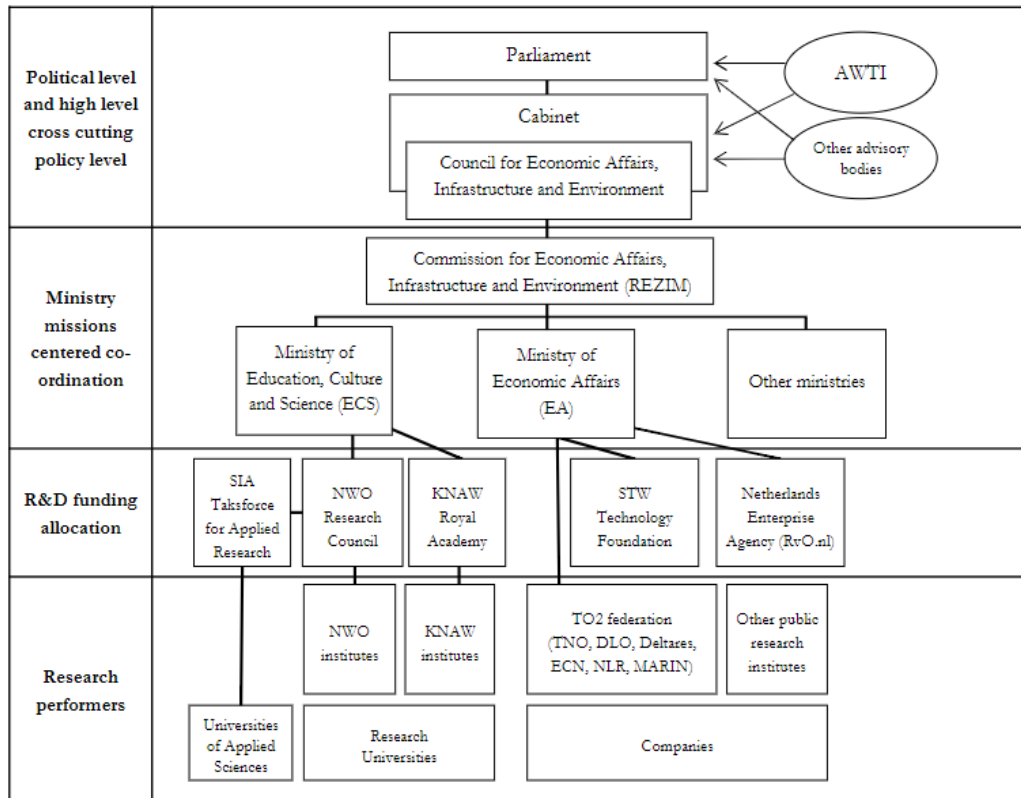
Political level and high level cross cutting policy level

Parliament

AWTI

Cabinet

Council for Economic Affairs, Infrastructure and Environment

Other advisory bodies

Ministry missions centered co-ordination

Commission for Economic Affairs, Infrastructure and Environment (REZIM)

Ministry of Education, Culture and Science (ECS)

Ministry of Economic Affairs (EA)

Other ministries

R&D funding allocation

SIA Taksforce for Applied Research

NWO Research Council

KNAW Royal Academy

STW Technology Foundation

Netherlands Enterprise Agency (RvO.nl)

Research performers

NWO institutes

KNAW institutes

TO2 federation (TNO, DLO, Deltares, ECN, NLR, MARIN)

Other public research institutes

Universities of Applied Sciences

Research Universities

Companies